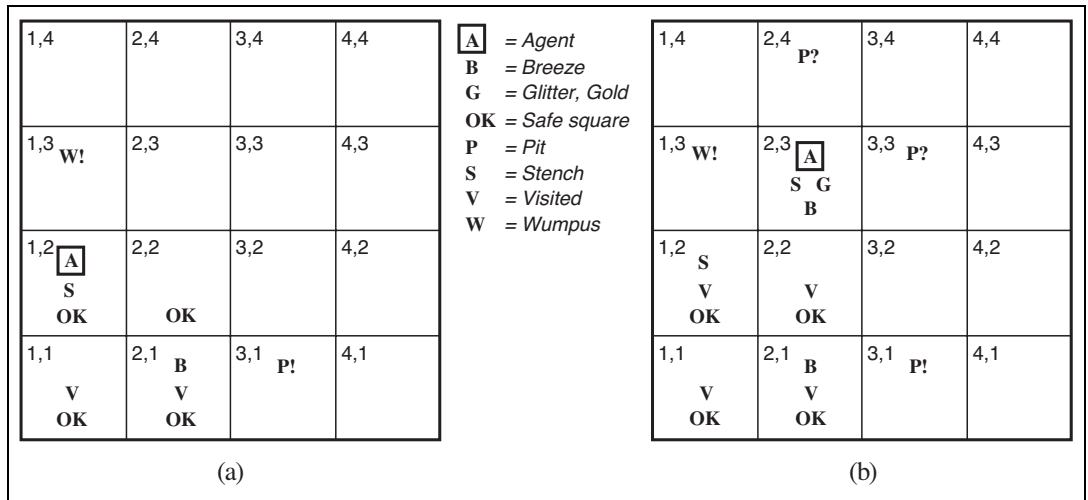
| 1,4 | 2,4 | 3,4 | 4,4 |
|---|---|---|---|
| 1,3 W! | 2,3 | 3,3 | 4,3 |
| 1,2 A S OK | 2,2 OK | 3,2 | 4,2 |
| 1,1 V OK | 2,1 B V OK | 3,1 P! | 4,1 |

A = Agent
B = Breeze
G = Glitter, Gold
OK = Safe square
P = Pit
S = Stench
V = Visited
W = Wumpus

| 1,4 | 2,4 P? | 3,4 | 4,4 |
|---|---|---|---|
| 1,3 W! | 2,3 A S G B | 3,3 P? | 4,3 |
| 1,2 S V OK | 2,2 V OK | 3,2 | 4,2 |
| 1,1 V OK | 2,1 B V OK | 3,1 P! | 4,1 |

(a)

(b)